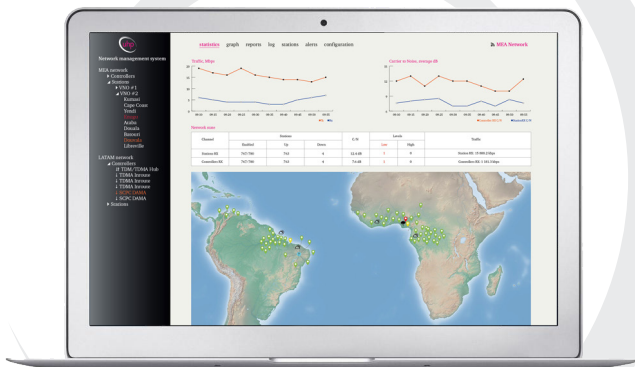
Network management system

MEA network
▸ Controllers
◢ Stations
▸ VNO #1
◢ VNO #2
Kumasi
Cape Coast
Yendi
Tamale
Arabis
Douala
Batouri
Limbe
Libreville

LATAM network
◢ Controllers
TDM/TDMA Hub
1 TDMA Inroute
2 TDMA Inroute
3 TDMA Inroute
1 SCPC DAMA
2 SCPC DAMA
▸ Stations

statistics graph reports log stations alerts configuration

MEA Network

Traffic, Mbps

Carrier to Noise, average dB

Network state

| Channel | Stations | | | C/N | Levels | | Traffic |
|---|---|---|---|---|---|---|---|
| | Enabled | Up | Down | | Low | High | |
| Station-BE | 747/790 | 744 | 4 | 12.4 dB | 7 | 9 | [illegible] |
| Controller-BE | 747/790 | 744 | 4 | 7.6 dB | 1 | 6 | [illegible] |